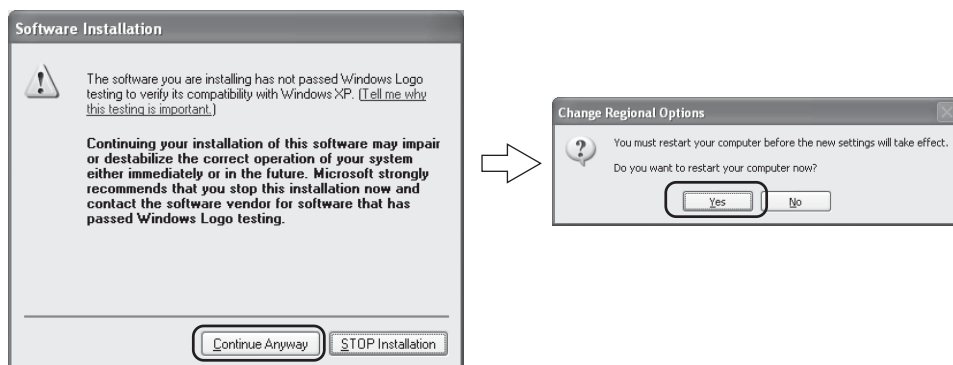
Software Installation

The software you are installing has not passed Windows Logo testing to verify its compatibility with Windows XP. (Tell me why this testing is important.)

Continuing your installation of this software may impair or destabilize the correct operation of your system either immediately or in the future. Microsoft strongly recommends that you stop this installation now and contact the software vendor for software that has passed Windows Logo testing.

Continue Anyway

STOP Installation

Change Regional Options

You must restart your computer before the new settings will take effect.

Do you want to restart your computer now?

Yes

No